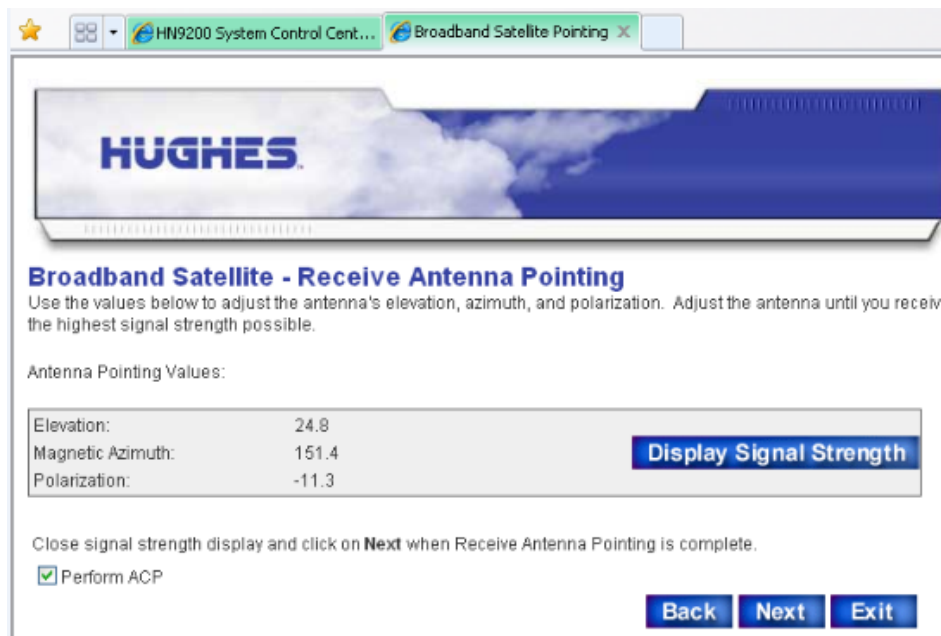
HN9200 System Control Cent... Broadband Satellite Pointing

HUGHES

Broadband Satellite - Receive Antenna Pointing

Use the values below to adjust the antenna's elevation, azimuth, and polarization. Adjust the antenna until you receiv the highest signal strength possible.

Antenna Pointing Values:

| | | |
|---|---|---|
| Elevation: | 24.8 | |
| Magnetic Azimuth: | 151.4 | Display Signal Strength |
| Polarization: | -11.3 | |

Close signal strength display and click on **Next** when Receive Antenna Pointing is complete.

Perform ACP

Back Next Exit